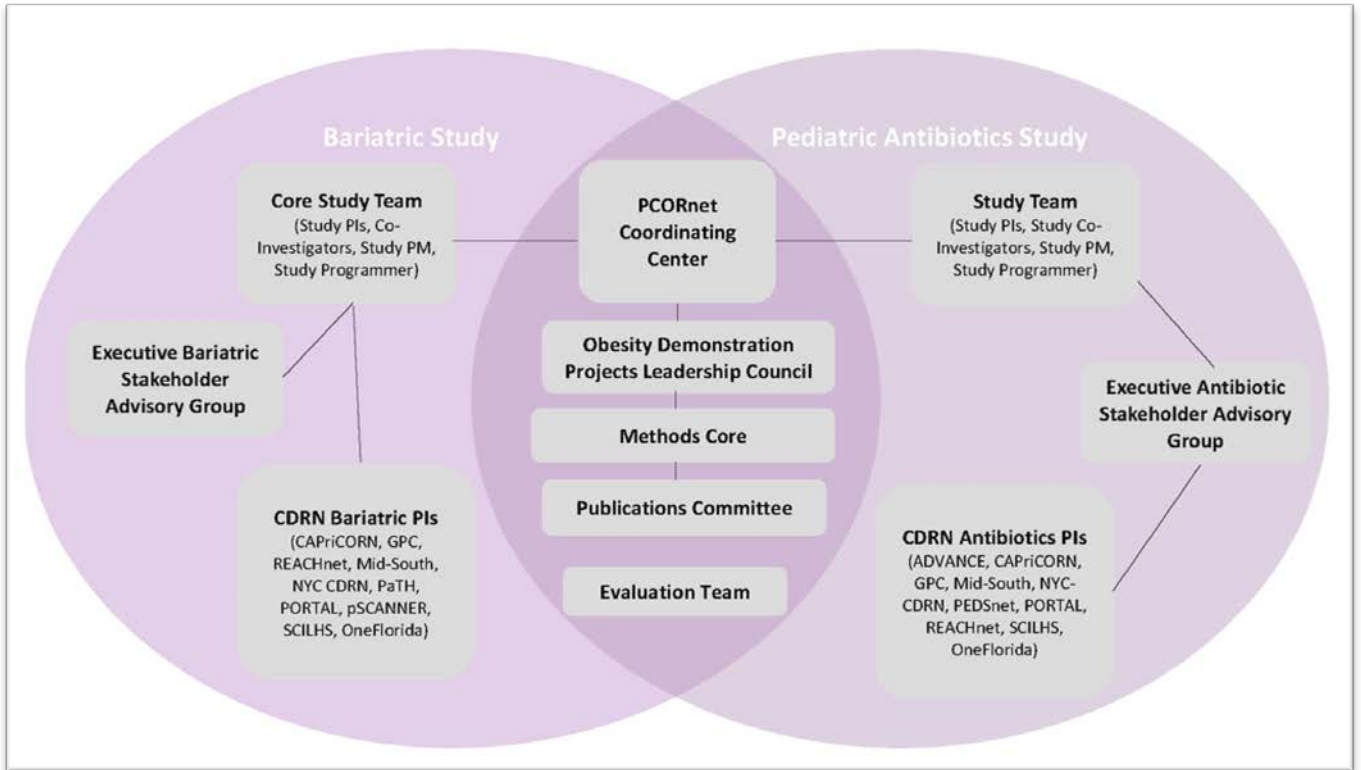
Bariatric Study

Pediatric Antibiotics Study

Core Study Team
(Study PIs, Co-Investigators, Study PM, Study Programmer)

PCORnet Coordinating Center

Study Team
(Study PIs, Study Co-Investigators, Study PM, Study Programmer)

Executive Bariatric Stakeholder Advisory Group

Obesity Demonstration Projects Leadership Council

Methods Core

Publications Committee

Evaluation Team

Executive Antibiotic Stakeholder Advisory Group

CDRN Bariatric PIs
(CAPriCORN, GPC, REACHnet, Mid-South, NYC CDRN, PaTH, PORTAL, pSCANNER, SCILHS, OneFlorida)

CDRN Antibiotics PIs
(ADVANCE, CAPriCORN, GPC, Mid-South, NYC-CDRN, PEDSnet, PORTAL, REACHnet, SCILHS, OneFlorida)